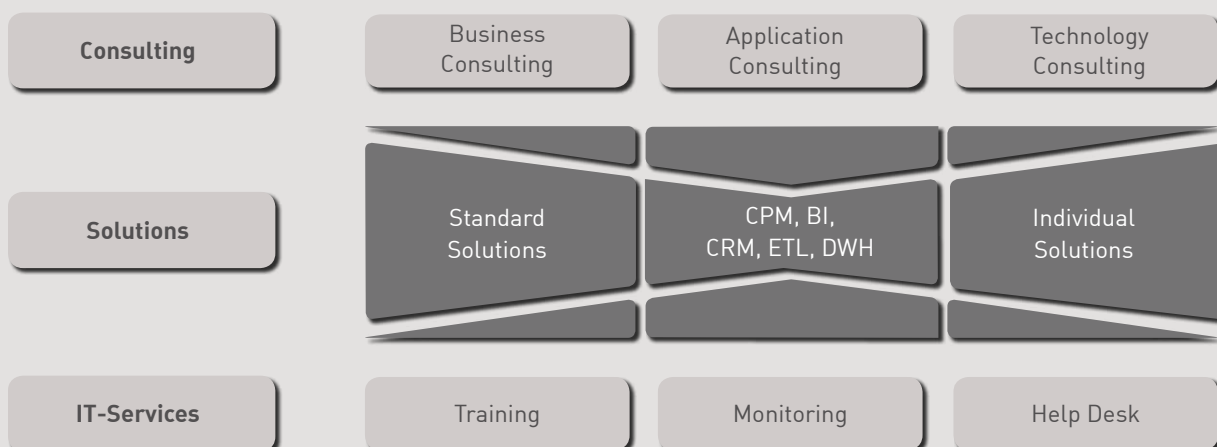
Consulting

Business Consulting

Application Consulting

Technology Consulting

Solutions

Standard Solutions

CPM, BI, CRM, ETL, DWH

Individual Solutions

IT-Services

Training

Monitoring

Help Desk